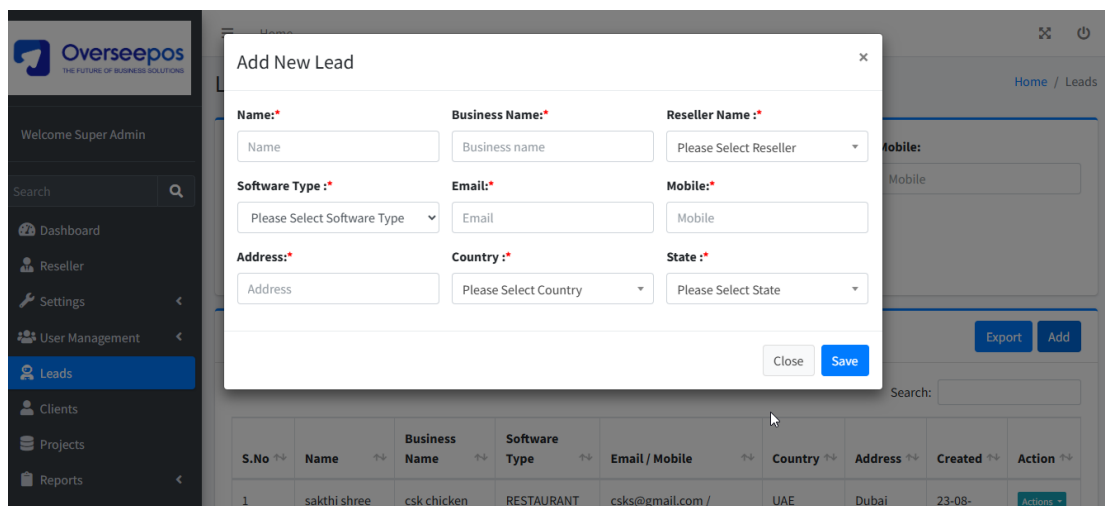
Overseepos
THE FUTURE OF BUSINESS SOLUTIONS

Welcome Super Admin

Search

Dashboard
Reseller
Settings
User Management
Leads
Clients
Projects
Reports

Home

Home / Leads

Mobile:
Mobile

Add New Lead ×

Name:*
Name

Business Name:*
Business name

Reseller Name :*
Please Select Reseller

Software Type :*
Please Select Software Type

Email:*
Email

Mobile:*
Mobile

Address:*
Address

Country :*
Please Select Country

State :*
Please Select State

Close Save

Export Add

Search:

| S.No | Name | Business Name | Software Type | Email / Mobile | Country | Address | Created | Action |
|---|---|---|---|---|---|---|---|---|
| 1 | sakthi shree | csk chicken | RESTAURANT | csks@gmail.com / | UAE | Dubai | 23-08- | Actions |